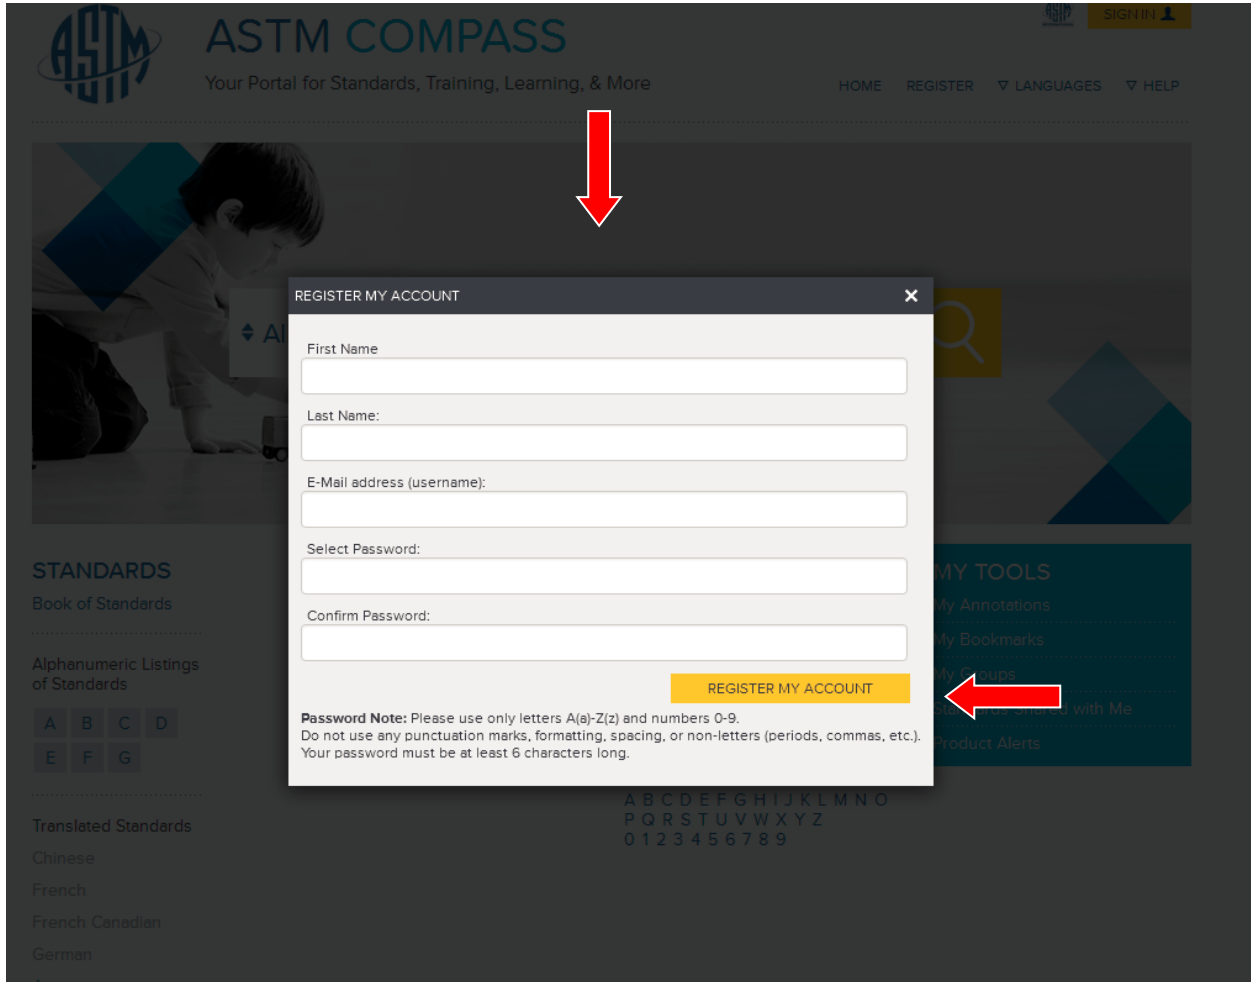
ASTM

ASTM COMPASS

Your Portal for Standards, Training, Learning, & More

SIGN IN

HOME REGISTER ▽ LANGUAGES ▽ HELP

REGISTER MY ACCOUNT ✕

First Name

Last Name:

E-Mail address (username):

Select Password:

Confirm Password:

REGISTER MY ACCOUNT

**Password Note:** Please use only letters A(a)-Z(z) and numbers 0-9. Do not use any punctuation marks, formatting, spacing, or non-letters (periods, commas, etc.). Your password must be at least 6 characters long.

STANDARDS

Book of Standards

Alphanumeric Listings of Standards

A B C D
E F G

Translated Standards

Chinese

French

French Canadian

German

MY TOOLS

My Annotations

My Bookmarks

My Groups

St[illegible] with Me

Product Alerts

A B C D E F G H I J K L M N O
P Q R S T U V W X Y Z
0 1 2 3 4 5 6 7 8 9